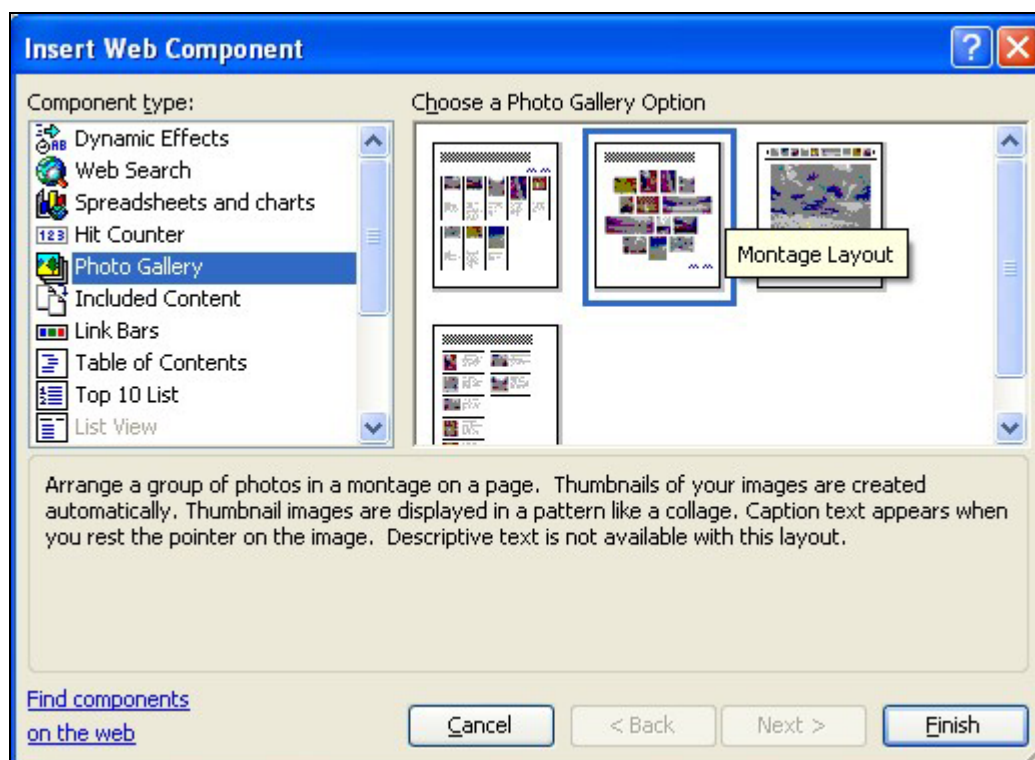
Insert Web Component

Component type:

Dynamic Effects
Web Search
Spreadsheets and charts
Hit Counter
Photo Gallery
Included Content
Link Bars
Table of Contents
Top 10 List
List View

Choose a Photo Gallery Option

Montage Layout

Arrange a group of photos in a montage on a page. Thumbnails of your images are created automatically. Thumbnail images are displayed in a pattern like a collage. Caption text appears when you rest the pointer on the image. Descriptive text is not available with this layout.

Find components on the web

Cancel
< Back
Next >
Finish